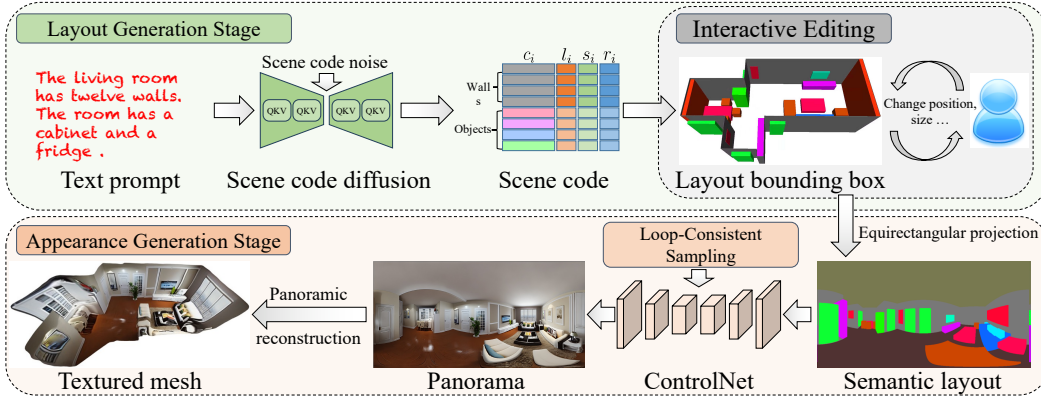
Layout Generation Stage

The living room has twelve walls. The room has a cabinet and a fridge .

Text prompt

Scene code noise

QKV QKV QKV QKV

Scene code diffusion

$c_i$ $l_i$ $s_i$ $r_i$

Walls

Objects

Scene code

Interactive Editing

Change position, size …

Layout bounding box

Equirectangular projection

Appearance Generation Stage

Loop-Consistent Sampling

Panoramic reconstruction

Textured mesh

Panorama

ControlNet

Semantic layout